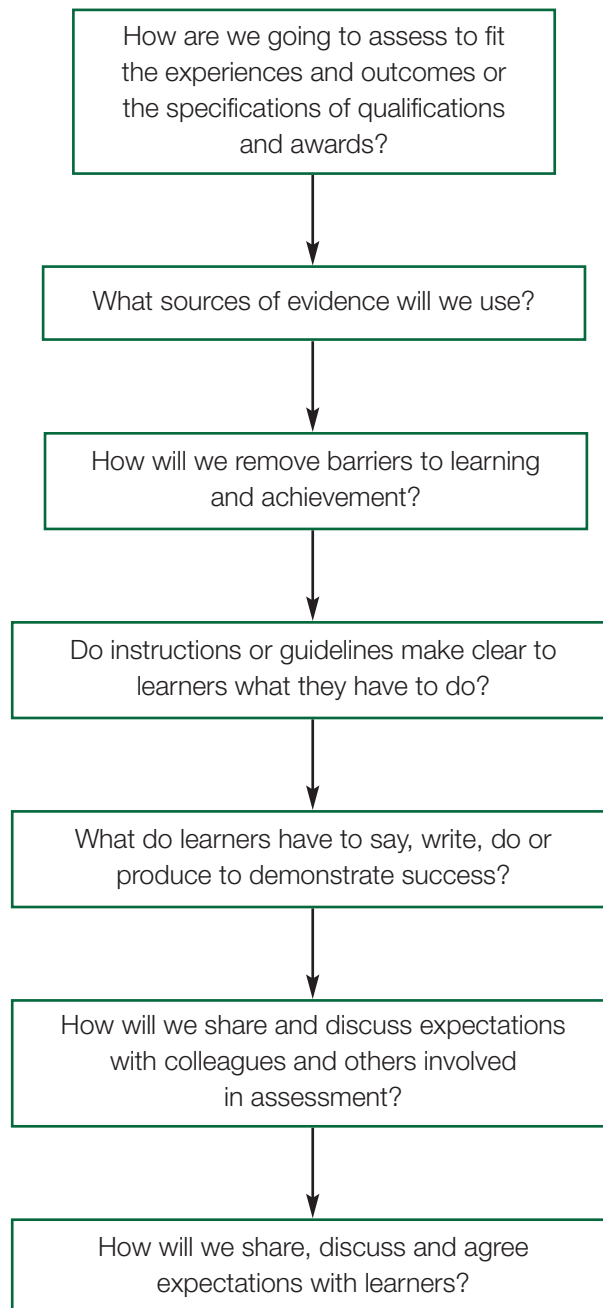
How are we going to assess to fit the experiences and outcomes or the specifications of qualifications and awards?

What sources of evidence will we use?

How will we remove barriers to learning and achievement?

Do instructions or guidelines make clear to learners what they have to do?

What do learners have to say, write, do or produce to demonstrate success?

How will we share and discuss expectations with colleagues and others involved in assessment?

How will we share, discuss and agree expectations with learners?